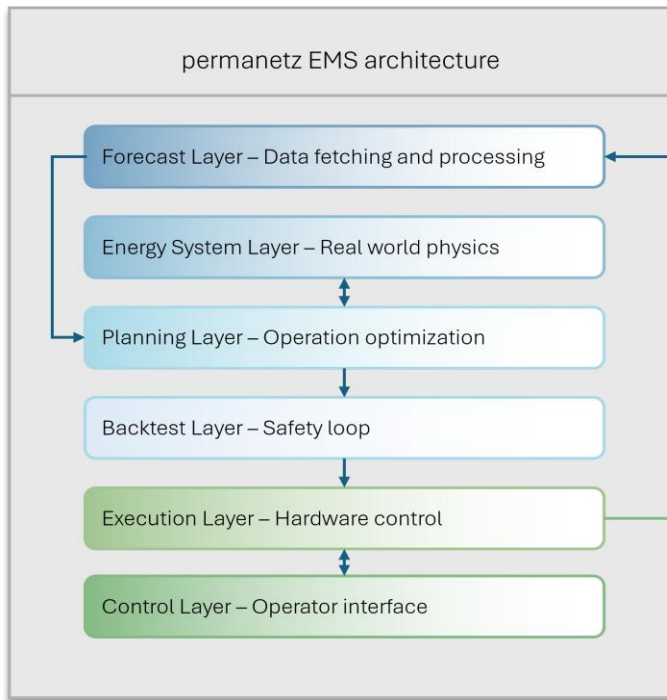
permanetz EMS architecture

Forecast Layer – Data fetching and processing

Energy System Layer – Real world physics

Planning Layer – Operation optimization

Backtest Layer – Safety loop

Execution Layer – Hardware control

Control Layer – Operator interface